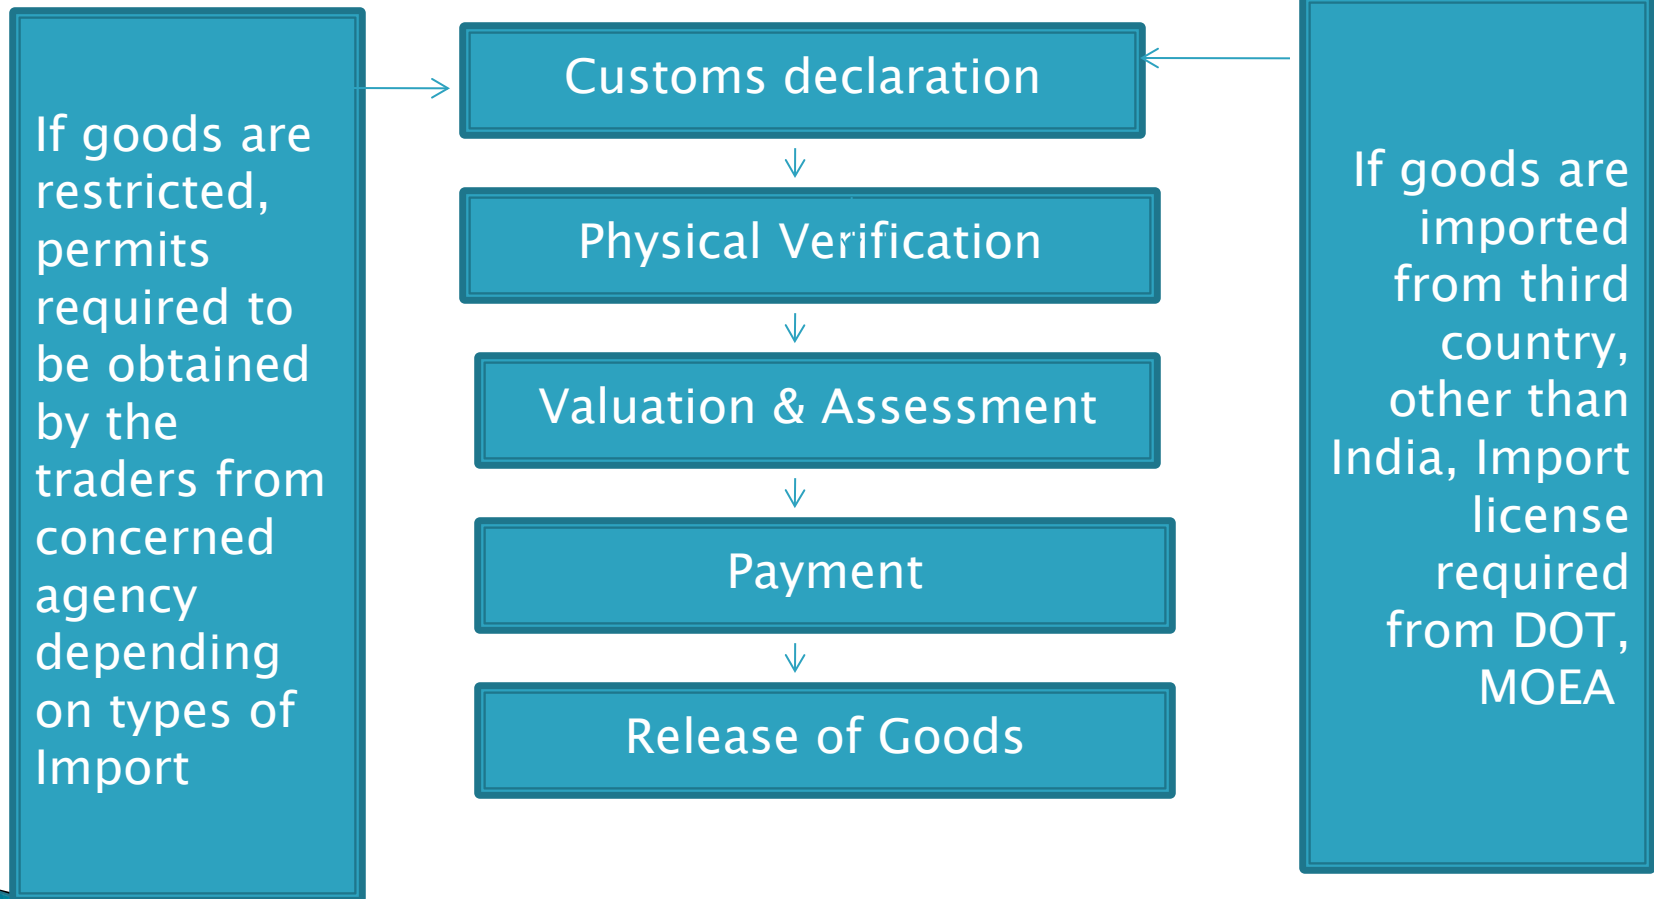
If goods are restricted, permits required to be obtained by the traders from concerned agency depending on types of Import

Customs declaration

Physical Verification

Valuation & Assessment

Payment

Release of Goods

If goods are imported from third country, other than India, Import license required from DOT, MOEA